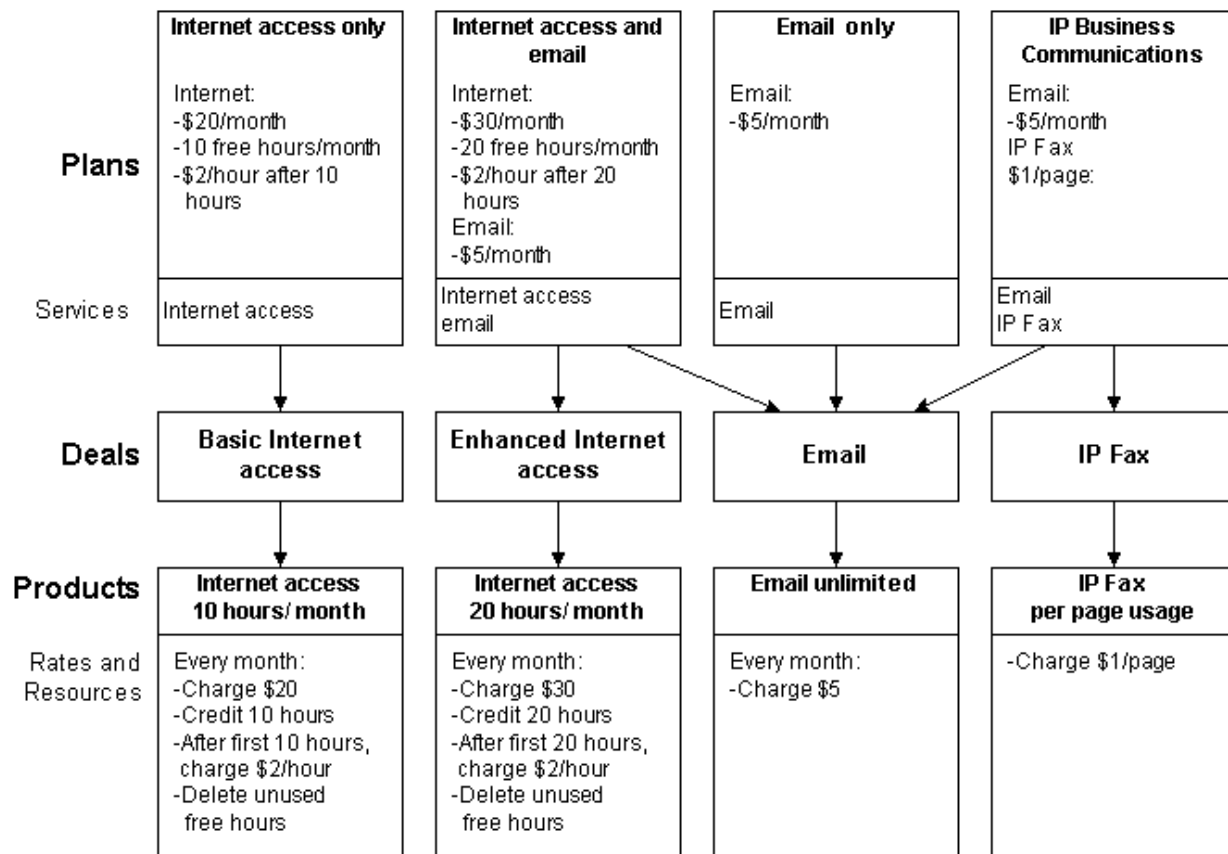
Plans

Internet access only

Internet:
-\$20/month
-10 free hours/month
-\$2/hour after 10 hours

Internet access and email

Internet:
-\$30/month
-20 free hours/month
-\$2/hour after 20 hours
Email:
-\$5/month

Email only

Email:
-\$5/month

IP Business Communications

Email:
-\$5/month
IP Fax
\$1/page:

Services

Internet access

Internet access
email

Email

Email
IP Fax

Deals

Basic Internet access

Enhanced Internet access

Email

IP Fax

Products

Internet access 10 hours/ month

Internet access 20 hours/ month

Email unlimited

IP Fax per page usage

Rates and Resources

Every month:
-Charge \$20
-Credit 10 hours
-After first 10 hours, charge \$2/hour
-Delete unused free hours

Every month:
-Charge \$30
-Credit 20 hours
-After first 20 hours, charge \$2/hour
-Delete unused free hours

Every month:
-Charge \$5

-Charge \$1/page